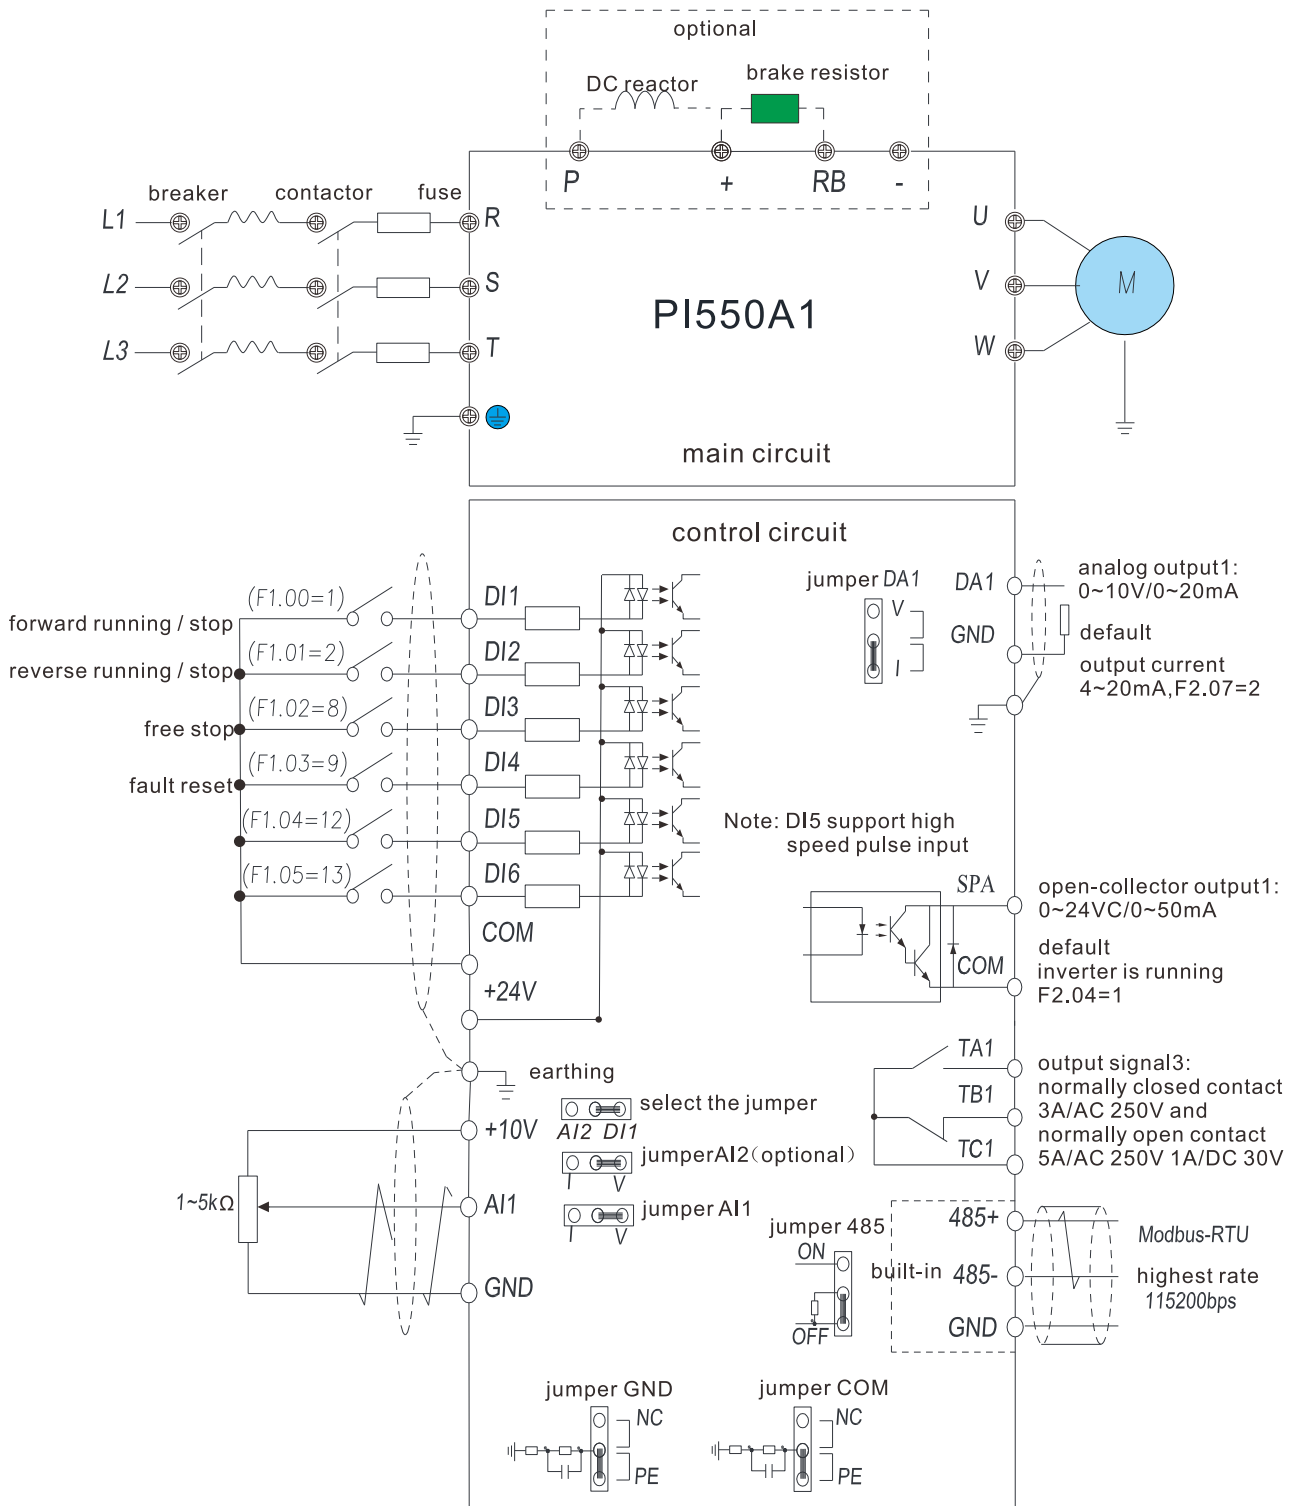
optional

DC reactor

brake resistor

P + RB -

breaker contactor fuse

L1 R

L2 S

L3 T

U

V

W

M

PI550A1

main circuit

control circuit

(F1.00=1)
forward running / stop
DI1

(F1.01=2)
reverse running / stop
DI2

(F1.02=8)
free stop
DI3

(F1.03=9)
fault reset
DI4

(F1.04=12)
DI5

(F1.05=13)
DI6

COM

+24V

jumper DA1
V
I

DA1
GND

analog output1: 0~10V/0~20mA
default
output current 4~20mA,F2.07=2

Note: DI5 support high speed pulse input

SPA
COM

open-collector output1: 0~24VC/0~50mA
default
inverter is running
F2.04=1

earthing

select the jumper
AI2 DI1

jumperAI2（optional）
I V

jumper AI1
I V

+10V

1~5kΩ

AI1

GND

TA1
TB1
TC1

output signal3:
normally closed contact 3A/AC 250V and normally open contact 5A/AC 250V 1A/DC 30V

jumper 485
ON
OFF

built-in

485+
485-
GND

Modbus-RTU
highest rate
115200bps

jumper GND
NC
PE

jumper COM
NC
PE